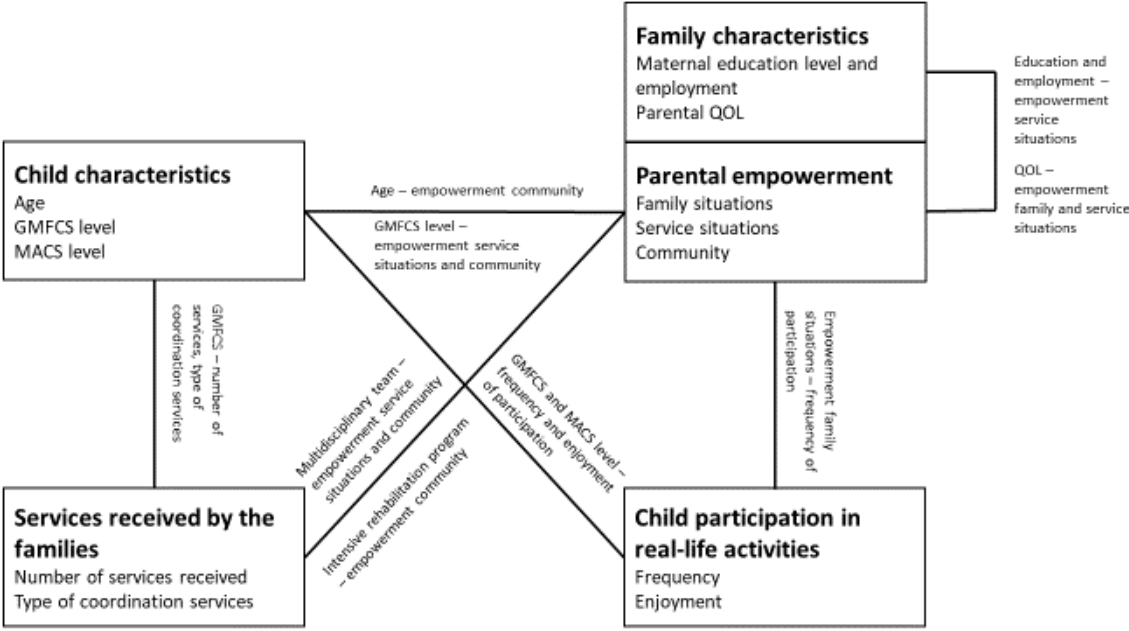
**Family characteristics**
Maternal education level and employment
Parental QOL

Education and employment – empowerment service situations

QOL – empowerment family and service situations

**Child characteristics**
Age
GMFCS level
MACS level

Age – empowerment community

GMFCS level – empowerment service situations and community

**Parental empowerment**
Family situations
Service situations
Community

GMFCS – number of services, type of coordination services

Multidisciplinary team – empowerment service situations and community

Intensive rehabilitation program – empowerment community

GMFCS and MACS level – frequency and enjoyment of participation

Empowerment family situations – frequency of participation

**Services received by the families**
Number of services received
Type of coordination services

**Child participation in real-life activities**
Frequency
Enjoyment